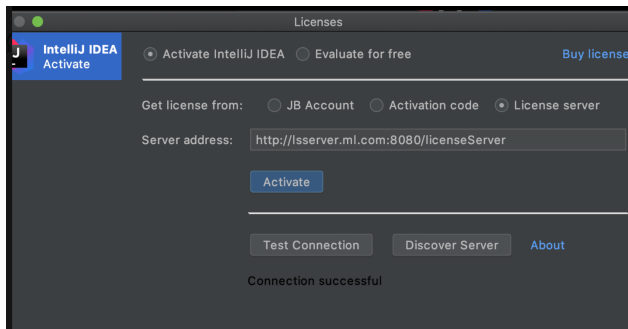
Licenses

IntelliJ IDEA
Activate

Activate IntelliJ IDEA
Evaluate for free
Buy license

Get license from:
JB Account
Activation code
License server

Server address:
http://lsserver.ml.com:8080/licenseServer

Activate

Test Connection
Discover Server
About

Connection successful